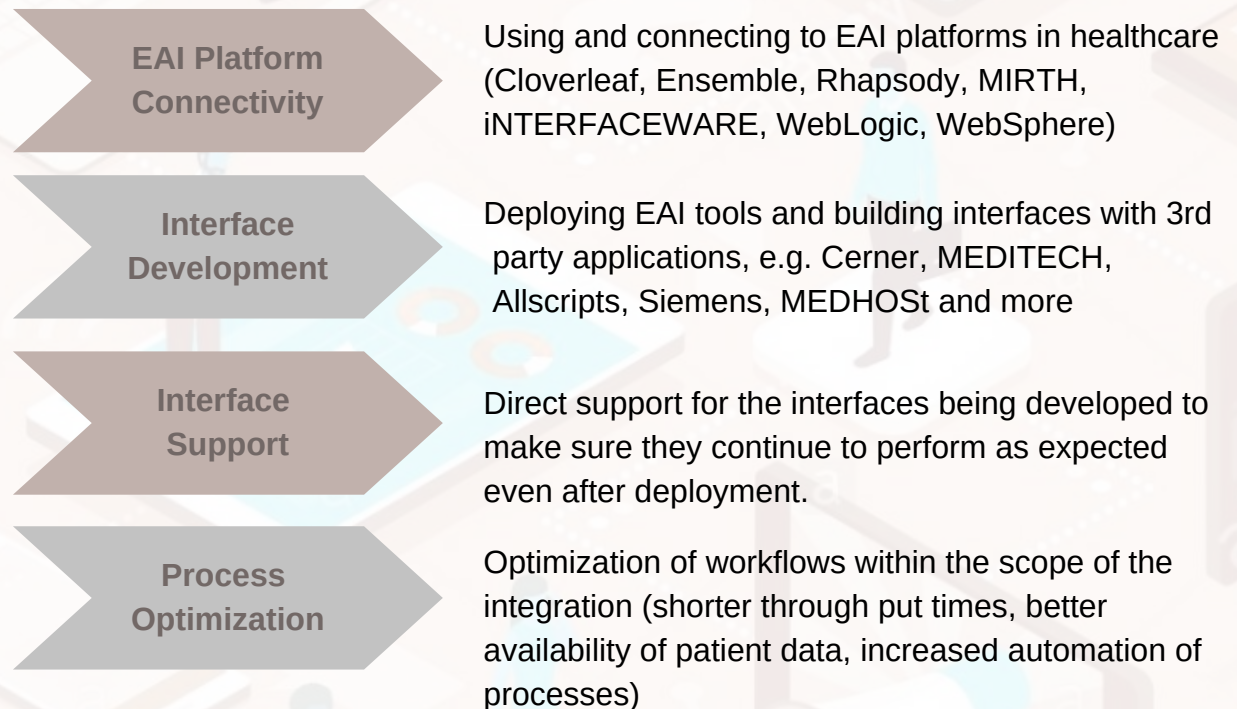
EAI Platform Connectivity

Using and connecting to EAI platforms in healthcare (Cloverleaf, Ensemble, Rhapsody, MIRTH, iNTERFACEWARE, WebLogic, WebSphere)

Interface Development

Deploying EAI tools and building interfaces with 3rd party applications, e.g. Cerner, MEDITECH, Allscripts, Siemens, MEDHOSt and more

Interface Support

Direct support for the interfaces being developed to make sure they continue to perform as expected even after deployment.

Process Optimization

Optimization of workflows within the scope of the integration (shorter through put times, better availability of patient data, increased automation of processes)